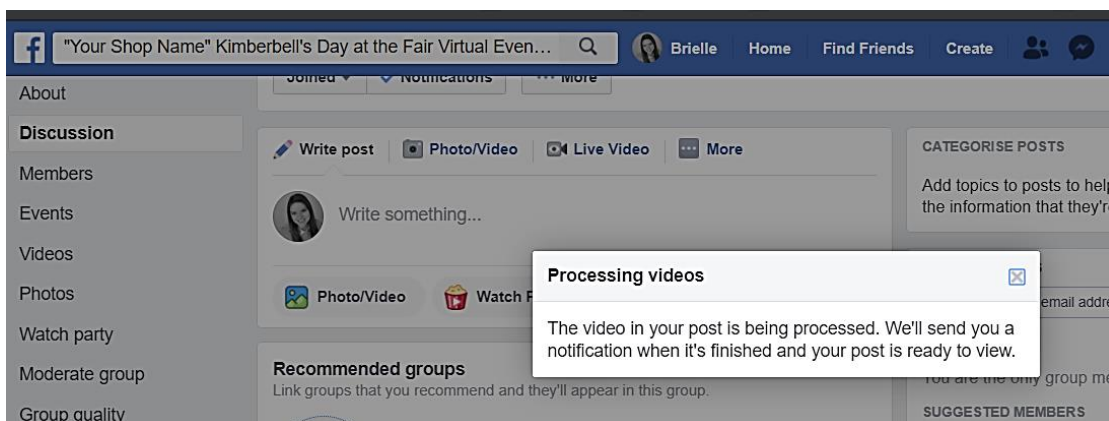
"Your Shop Name" Kimberbell's Day at the Fair Virtual Even...

Brielle Home Find Friends Create

Joined Notifications More

About
Discussion
Members
Events
Videos
Photos
Watch party
Moderate group
Group quality

Write post Photo/Video Live Video More

Write something...

Photo/Video Watch P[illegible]

Recommended groups
Link groups that you recommend and they'll appear in this group.

CATEGORISE POSTS

Add topics to posts to help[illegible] the information that they'r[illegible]

email addre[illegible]

You are the only group me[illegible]

SUGGESTED MEMBERS

Processing videos

The video in your post is being processed. We'll send you a notification when it's finished and your post is ready to view.